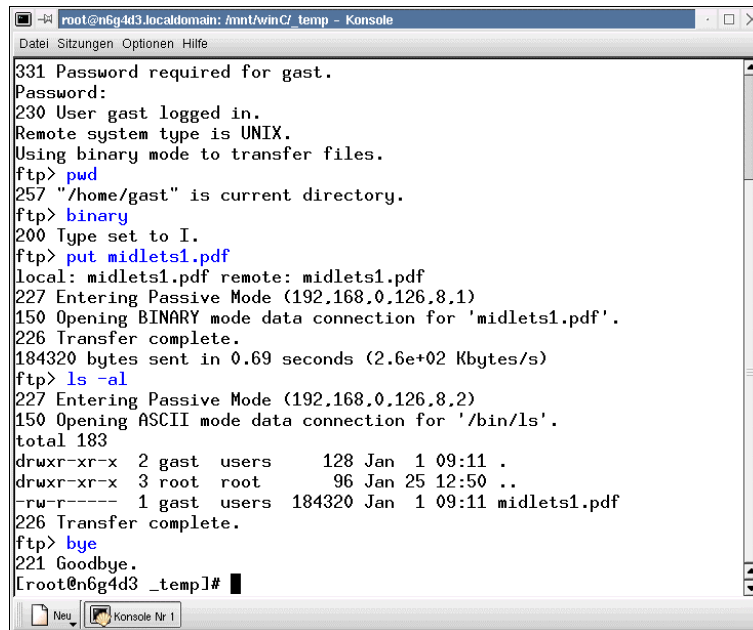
root@n6g4d3.localdomain: /mnt/winC/_temp - Konsole

Datei Sitzungen Optionen Hilfe

331 Password required for gast.
Password:
230 User gast logged in.
Remote system type is UNIX.
Using binary mode to transfer files.
ftp> pwd
257 "/home/gast" is current directory.
ftp> binary
200 Type set to I.
ftp> put midlets1.pdf
local: midlets1.pdf remote: midlets1.pdf
227 Entering Passive Mode (192,168,0,126,8,1)
150 Opening BINARY mode data connection for 'midlets1.pdf'.
226 Transfer complete.
184320 bytes sent in 0.69 seconds (2.6e+02 Kbytes/s)
ftp> ls -al
227 Entering Passive Mode (192,168,0,126,8,2)
150 Opening ASCII mode data connection for '/bin/ls'.
total 183
drwxr-xr-x 2 gast users 128 Jan 1 09:11 .
drwxr-xr-x 3 root root 96 Jan 25 12:50 ..
-rw-r----- 1 gast users 184320 Jan 1 09:11 midlets1.pdf
226 Transfer complete.
ftp> bye
221 Goodbye.
[root@n6g4d3 _temp]#

Neu

Konsole Nr 1